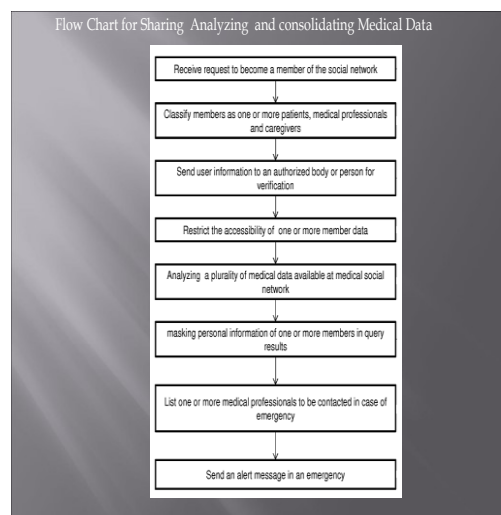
Flow Chart for Sharing Analyzing and consolidating Medical Data

Receive request to become a member of the social network

Classify members as one or more patients, medical professionals and caregivers

Send user information to an authorized body or person for verification

Restrict the accessibility of one or more member data

Analyzing a plurality of medical data available at medical social network

masking personal information of one or more members in query results

List one or more medical professionals to be contacted in case of emergency

Send an alert message in an emergency